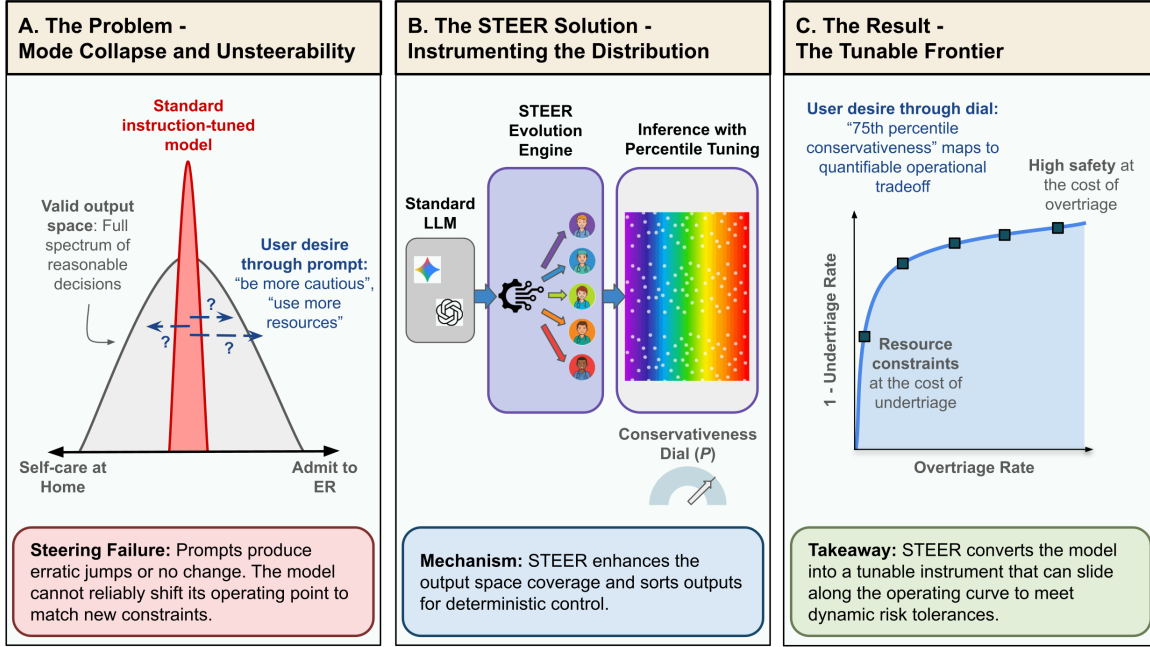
A. The Problem - Mode Collapse and Unsteerability

Standard instruction-tuned model

Valid output space: Full spectrum of reasonable decisions

User desire through prompt: "be more cautious", "use more resources"

?

?

?

Self-care at Home

Admit to ER

Steering Failure: Prompts produce erratic jumps or no change. The model cannot reliably shift its operating point to match new constraints.

B. The STEER Solution - Instrumenting the Distribution

Standard LLM

STEER Evolution Engine

Inference with Percentile Tuning

Conservativeness Dial ($P$)

Mechanism: STEER enhances the output space coverage and sorts outputs for deterministic control.

C. The Result - The Tunable Frontier

User desire through dial: "75th percentile conservativeness" maps to quantifiable operational tradeoff

High safety at the cost of overtriage

Resource constraints at the cost of undertriage

1 - Undertriage Rate

Overtriage Rate

Takeaway: STEER converts the model into a tunable instrument that can slide along the operating curve to meet dynamic risk tolerances.